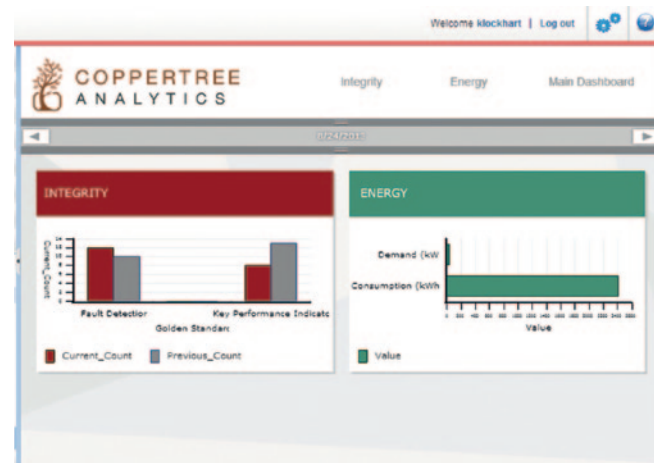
Welcome klockhart | Log out

COPPERTREE ANALYTICS

Integrity Energy Main Dashboard

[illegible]

INTEGRITY

Current_Count

Fault Detection Key Performance Indicatc

Golden Standarc

Current_Count Previous_Count

ENERGY

Demand (kW

Consumption (kWh

Value

Value